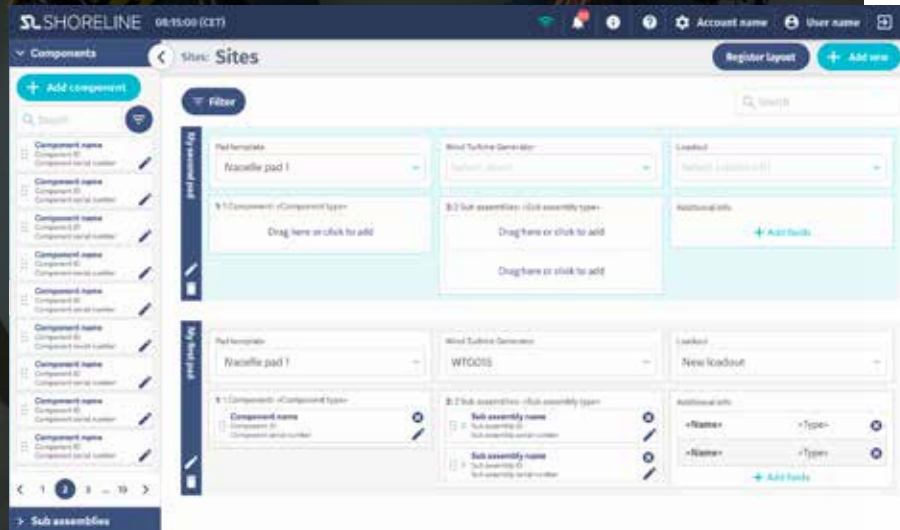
SL SHORELINE 08:15:00 (CET)

Account name User name

Components

Add component

Search

Component name
Component ID
Component serial number

Component name
Component ID
Component serial number

Component name
Component ID
Component serial number

Component name
Component ID
Component serial number

Component name
Component ID
Component serial number

Component name
Component ID
Component serial number

Component name
Component ID
Component serial number

Component name
Component ID
Component serial number

Component name
Component ID
Component serial number

< 1 2 3 ... 19 >

Sub assemblies

Sites: Sites

Register layout

Add new

Filter

Search

My second pad

Pad template
Nacelle pad 1

Wind Turbine Generator
Select object

Loadout
Select Loadout

1/1 Component: <Component type>
Drag here or click to add

0/2 Sub assemblies: <Sub assembly type>
Drag here or click to add
Drag here or click to add

Additional info
Add fields

My first pad

Pad template
Nacelle pad 1

Wind Turbine Generator
WTG015

Loadout
New loadout

1/1 Component: <Component type>
Component name
Component ID
Component serial number

2/2 Sub assemblies: <Sub assembly type>
Sub assembly name
Sub assembly ID
Sub assembly serial number
Sub assembly name
Sub assembly ID
Sub assembly serial number

Additional info
<Name> <Type>
<Name> <Type>
Add fields